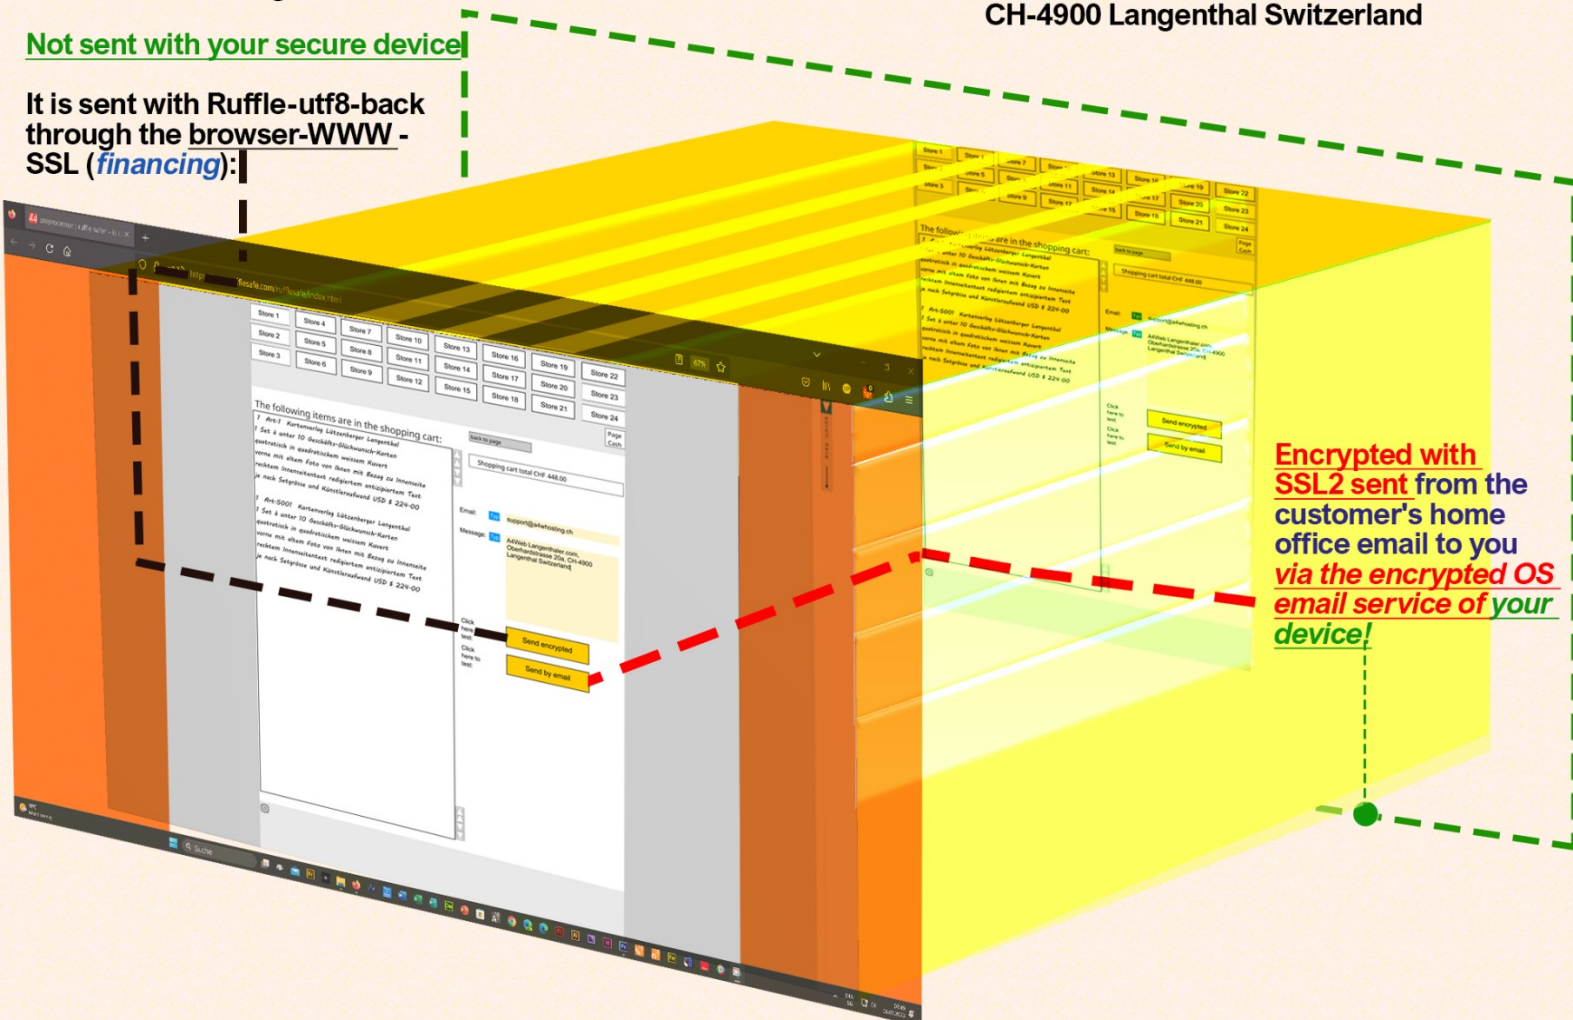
CH-4900 Langenthal Switzerland

Not sent with your secure device

It is sent with Ruffle-utf8-back through the browser-WWW - SSL (financing):

Store 1
Store 2
Store 3
Store 4
Store 5
Store 6
Store 7
Store 8
Store 9
Store 10
Store 11
Store 12
Store 13
Store 14
Store 15
Store 16
Store 17
Store 18
Store 19
Store 20
Store 21
Store 22
Store 23
Store 24

The following items are in the shopping cart:

Back to page

Page Cash

Shopping cart total CHF 448.00

Email:
Message:

support@a4whosting.ch

A4Web Langenthaler.com, Oberhardstrasse 20a, CH-4900 Langenthal Switzerland

Click here to text

Send encrypted

Send by email

Encrypted with SSL2 sent from the customer's home office email to you via the encrypted OS email service of your device!